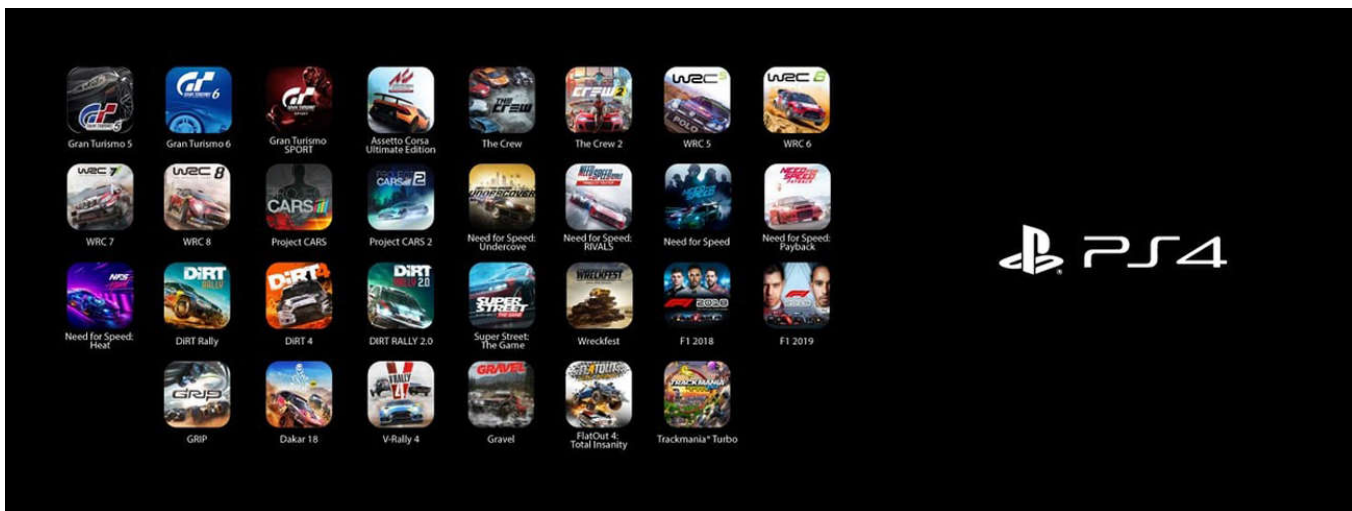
Gran Turismo 5

Gran Turismo 6

Gran Turismo SPORT

Assetto Corsa Ultimate Edition

The Crew

The Crew 2

WRC 5

WRC 6

WRC 7

WRC 8

Project CARS

Project CARS 2

Need for Speed: Undercove

Need for Speed: RIVALS

Need for Speed

Need for Speed: Payback

Need for Speed: Heat

DiRT Rally

DiRT 4

DIRT RALLY 2.0

Super Street: The Game

Wreckfest

F1 2018

F1 2019

GRIP

Dakar 18

V-Rally 4

Gravel

FlatOut 4: Total Insanity

Trackmania® Turbo

PS4